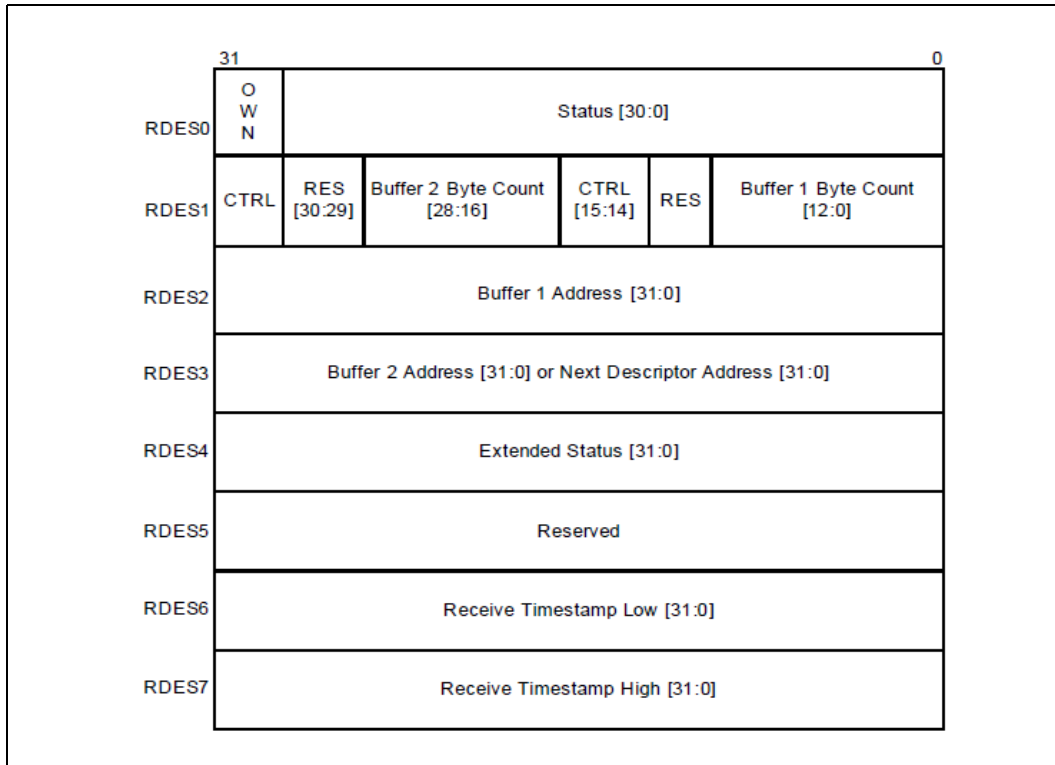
31 0

| | | | | | | |
|---|---|---|---|---|---|---|
| RDES0 | OWN | Status [30:0] | | | | |
| RDES1 | CTRL | RES [30:29] | Buffer 2 Byte Count [28:16] | CTRL [15:14] | RES | Buffer 1 Byte Count [12:0] |
| RDES2 | Buffer 1 Address [31:0] | | | | | |
| RDES3 | Buffer 2 Address [31:0] or Next Descriptor Address [31:0] | | | | | |
| RDES4 | Extended Status [31:0] | | | | | |
| RDES5 | Reserved | | | | | |
| RDES6 | Receive Timestamp Low [31:0] | | | | | |
| RDES7 | Receive Timestamp High [31:0] | | | | | |